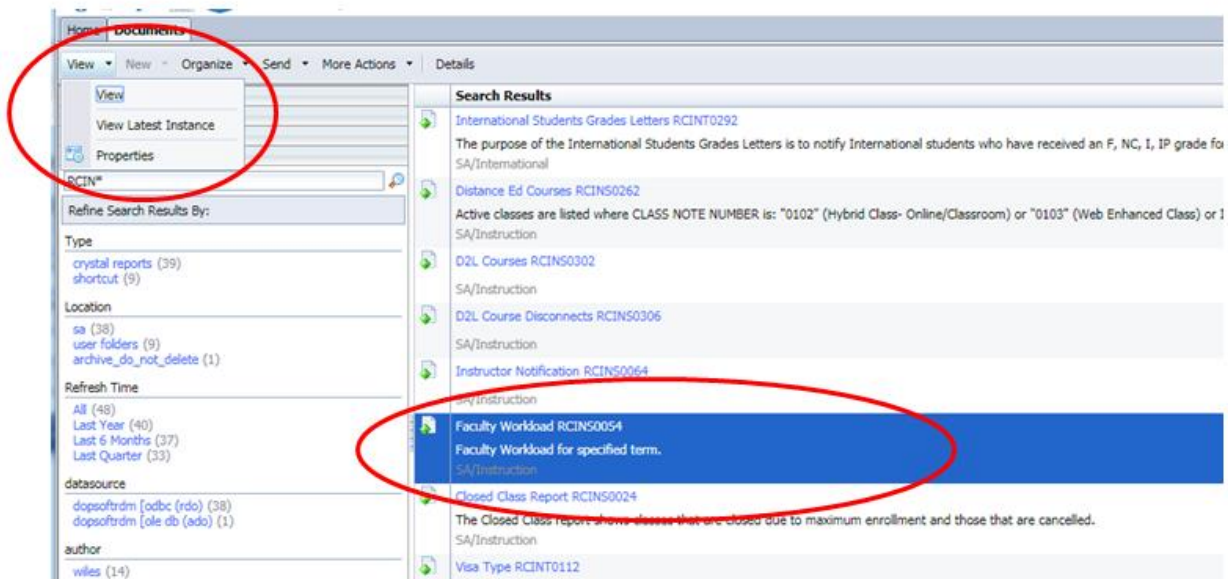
Home Documents

View ▾ New ▾ Organize ▾ Send ▾ More Actions ▾ Details

View
View Latest Instance
Properties

RCIN*

Refine Search Results By:

Type
crystal reports (39)
shortcut (9)

Location
sa (38)
user folders (9)
archive_do_not_delete (1)

Refresh Time
All (48)
Last Year (40)
Last 6 Months (37)
Last Quarter (33)

datasource
dopsoftrdm [odbc (rdo)] (38)
dopsoftrdm [ole db (ado)] (1)

author
wiles (14)

Search Results

International Students Grades Letters RCINT0292
The purpose of the International Students Grades Letters is to notify International students who have received an F, NC, I, IP grade fo
SA/International

Distance Ed Courses RCINS0262
Active classes are listed where CLASS NOTE NUMBER is: "0102" (Hybrid Class- Online/Classroom) or "0103" (Web Enhanced Class) or I
SA/Instruction

D2L Courses RCINS0302
SA/Instruction

D2L Course Disconnects RCINS0306
SA/Instruction

Instructor Notification RCINS0064
SA/Instruction

Faculty Workload RCINS0054
Faculty Workload for specified term.
SA/Instruction

Closed Class Report RCINS0024
The Closed Class report shows classes that are closed due to maximum enrollment and those that are cancelled.
SA/Instruction

Visa Type RCINT0112